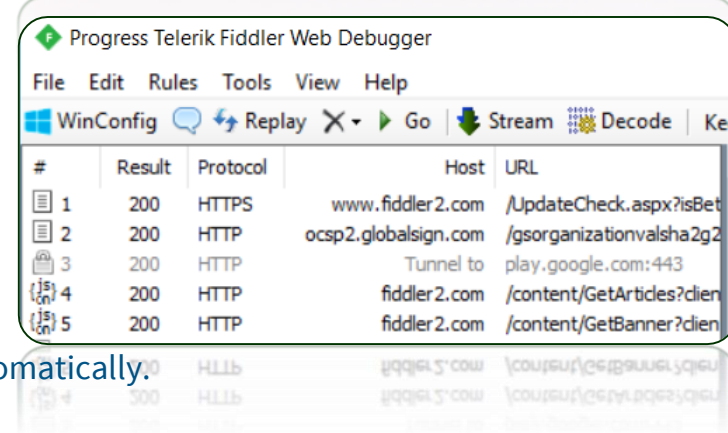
Progress Telerik Fiddler Web Debugger

File Edit Rules Tools View Help

WinConfig Replay Go Stream Decode Ke

| # | Result | Protocol | Host | URL |
|---|---|---|---|---|
| 1 | 200 | HTTPS | www.fiddler2.com | /UpdateCheck.aspx?isBet |
| 2 | 200 | HTTP | ocsp2.globalsign.com | /gsorganizationvalsha2g2 |
| 3 | 200 | HTTP | Tunnel to | play.google.com:443 |
| 4 | 200 | HTTP | fiddler2.com | /content/GetArticles?clien |
| 5 | 200 | HTTP | fiddler2.com | /content/GetBanner?clien |

omatically.